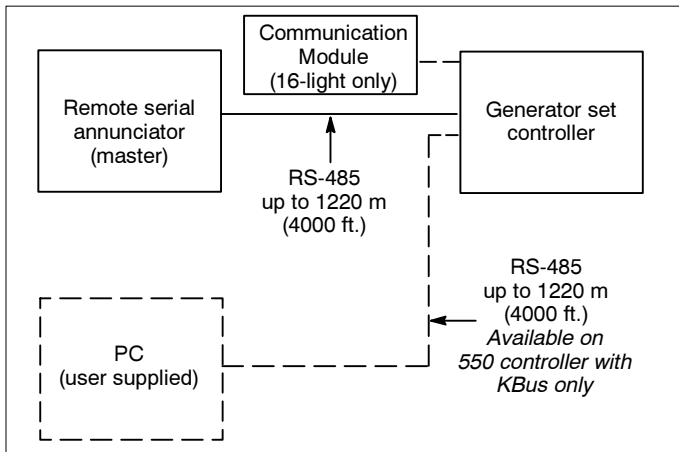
Communication Module (16-light only)

Remote serial annunciator (master)

Generator set controller

RS-485 up to 1220 m (4000 ft.)

RS-485 up to 1220 m (4000 ft.) *Available on 550 controller with KBus only*

PC (user supplied)